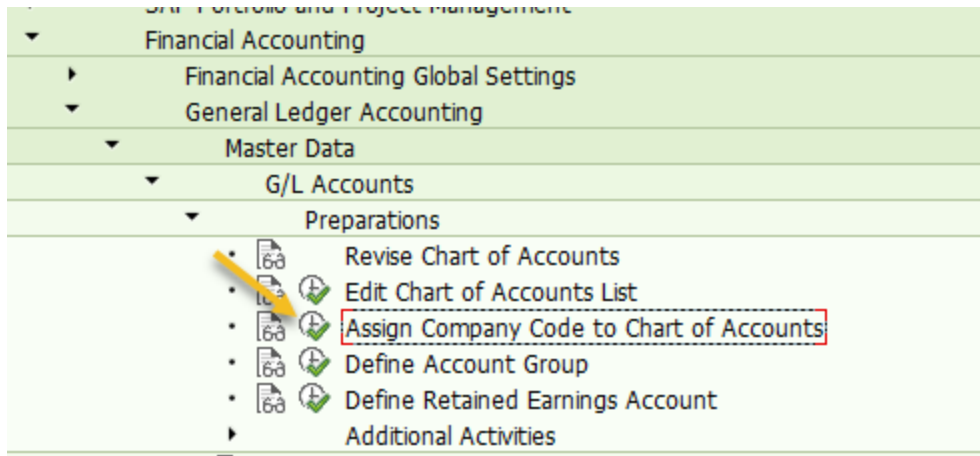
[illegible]
Financial Accounting
Financial Accounting Global Settings
General Ledger Accounting
Master Data
G/L Accounts
Preparations
Revise Chart of Accounts
Edit Chart of Accounts List
Assign Company Code to Chart of Accounts
Define Account Group
Define Retained Earnings Account
Additional Activities